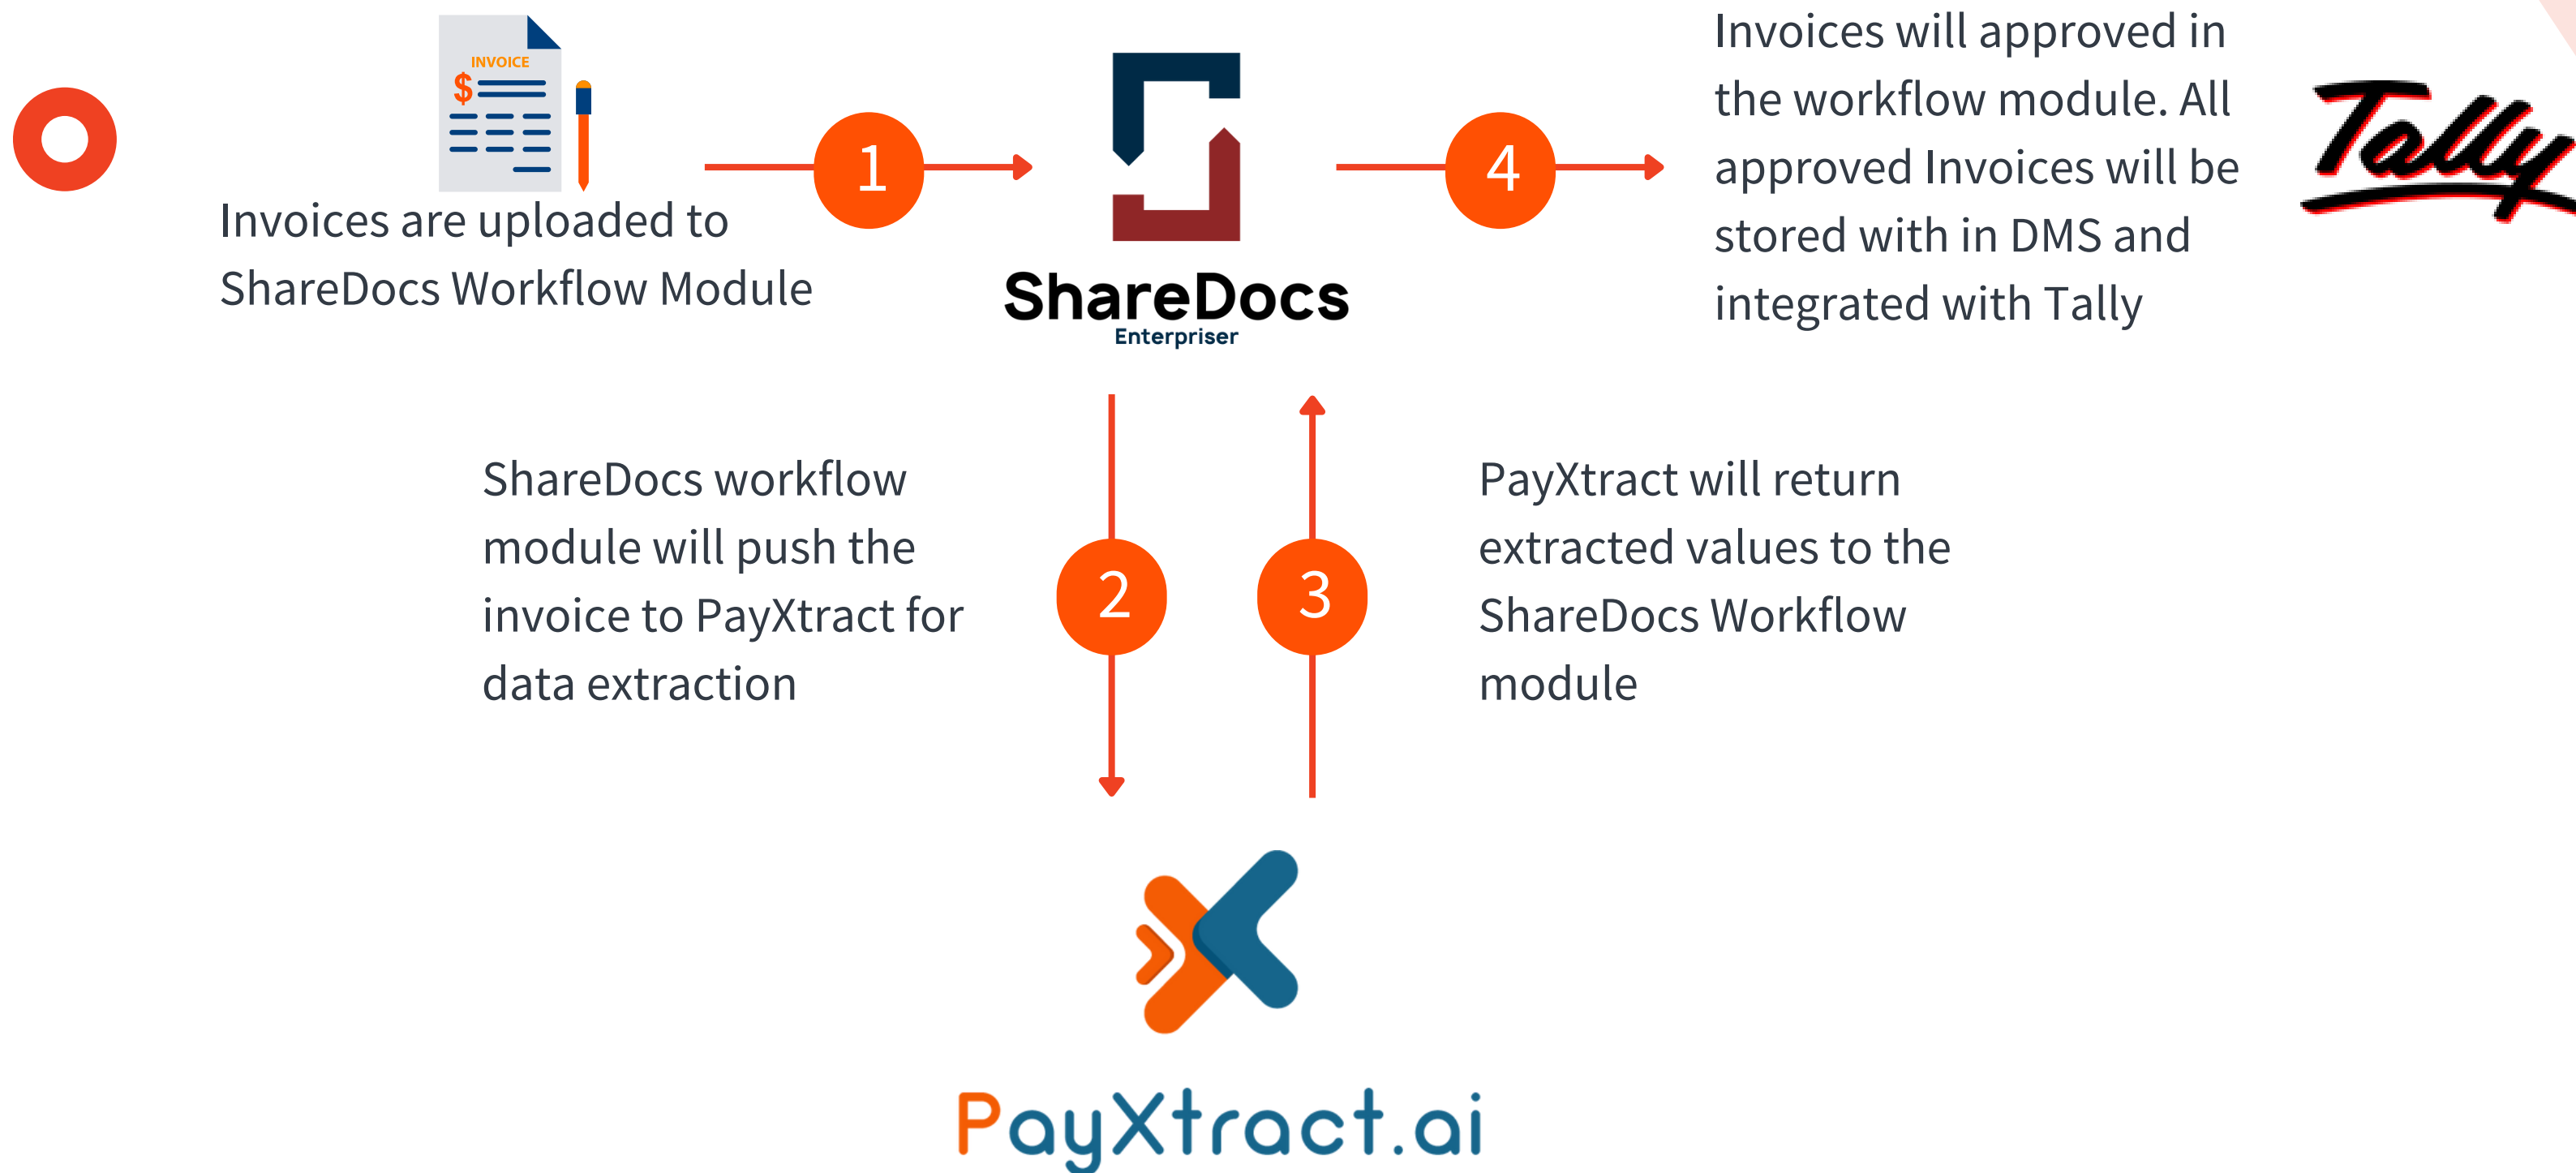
INVOICE

$

Invoices are uploaded to ShareDocs Workflow Module

1

ShareDocs
Enterpriser

4

Invoices will approved in the workflow module. All approved Invoices will be stored with in DMS and integrated with Tally

Tally

ShareDocs workflow module will push the invoice to PayXtract for data extraction

2

3

PayXtract will return extracted values to the ShareDocs Workflow module

PayXtract.ai